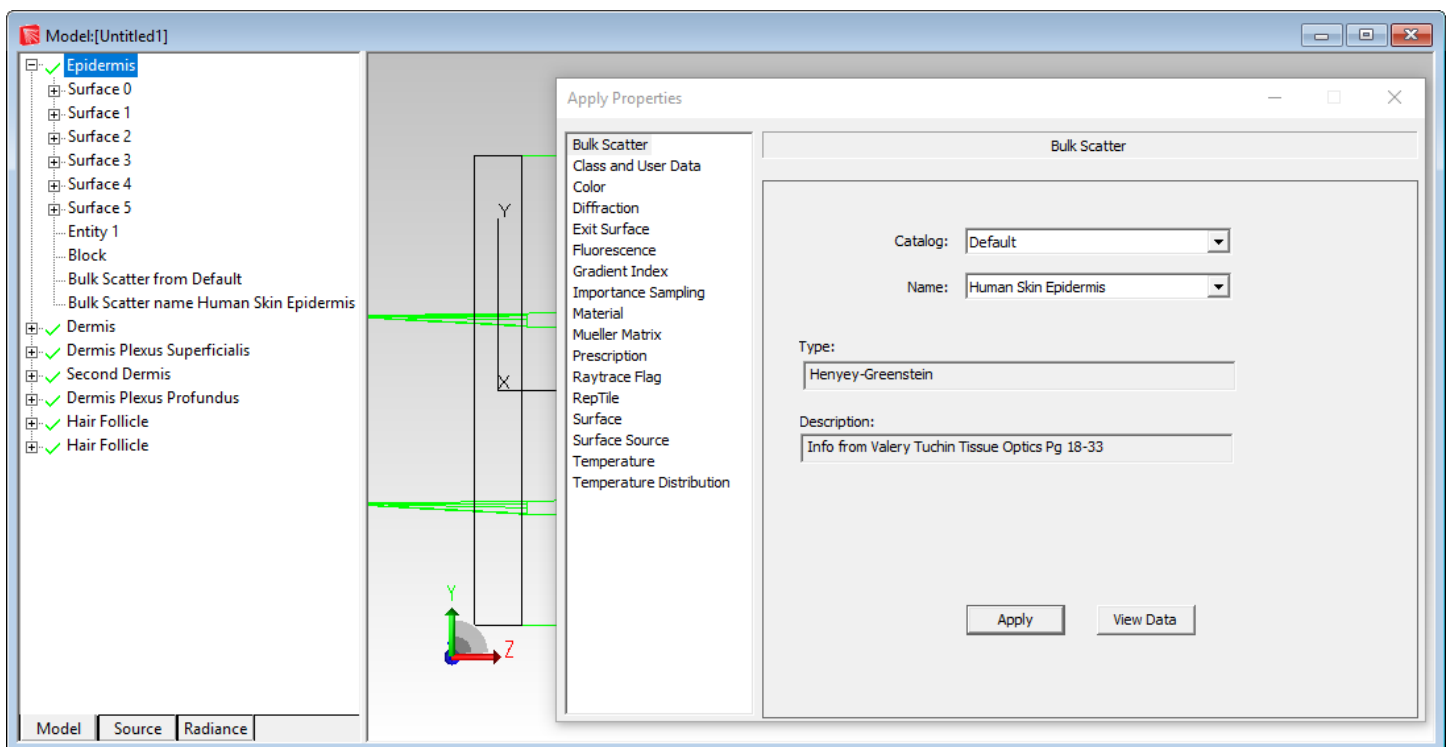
Model:[Untitled1]

Epidermis
Surface 0
Surface 1
Surface 2
Surface 3
Surface 4
Surface 5
Entity 1
Block
Bulk Scatter from Default
Bulk Scatter name Human Skin Epidermis
Dermis
Dermis Plexus Superficialis
Second Dermis
Dermis Plexus Profundus
Hair Follicle
Hair Follicle

Model
Source
Radiance

Y
X
Y
Z

Apply Properties

Bulk Scatter
Class and User Data
Color
Diffraction
Exit Surface
Fluorescence
Gradient Index
Importance Sampling
Material
Mueller Matrix
Prescription
Raytrace Flag
RepTile
Surface
Surface Source
Temperature
Temperature Distribution

Bulk Scatter

Catalog: Default

Name: Human Skin Epidermis

Type:
Henyey-Greenstein

Description:
Info from Valery Tuchin Tissue Optics Pg 18-33

Apply
View Data